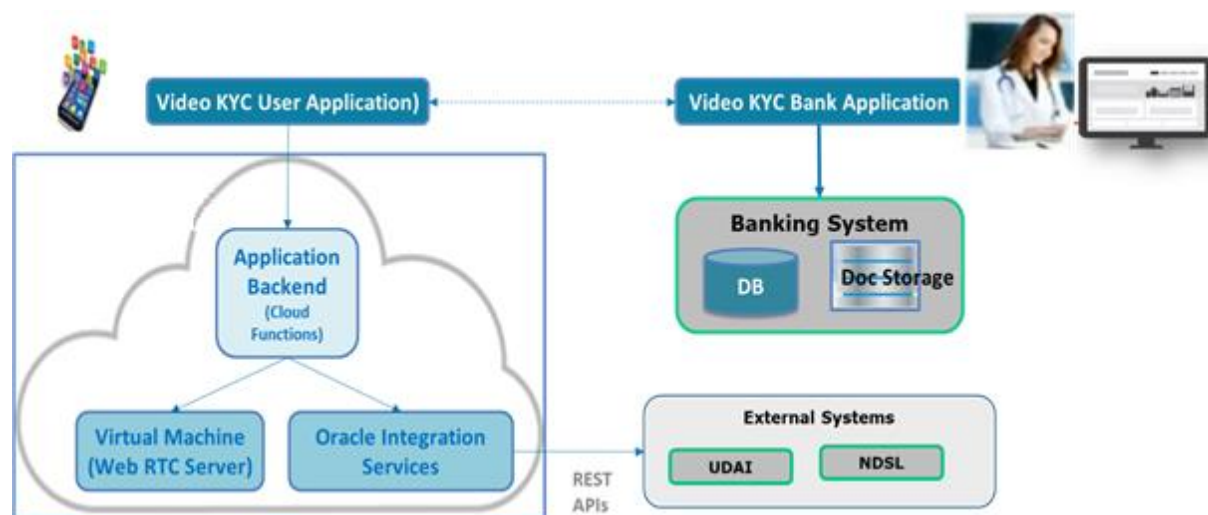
Video KYC User Application)

Video KYC Bank Application

Banking System

DB

Doc Storage

Application Backend (Cloud Functions)

Virtual Machine (Web RTC Server)

Oracle Integration Services

REST APIs

External Systems

UDAI

NDSL